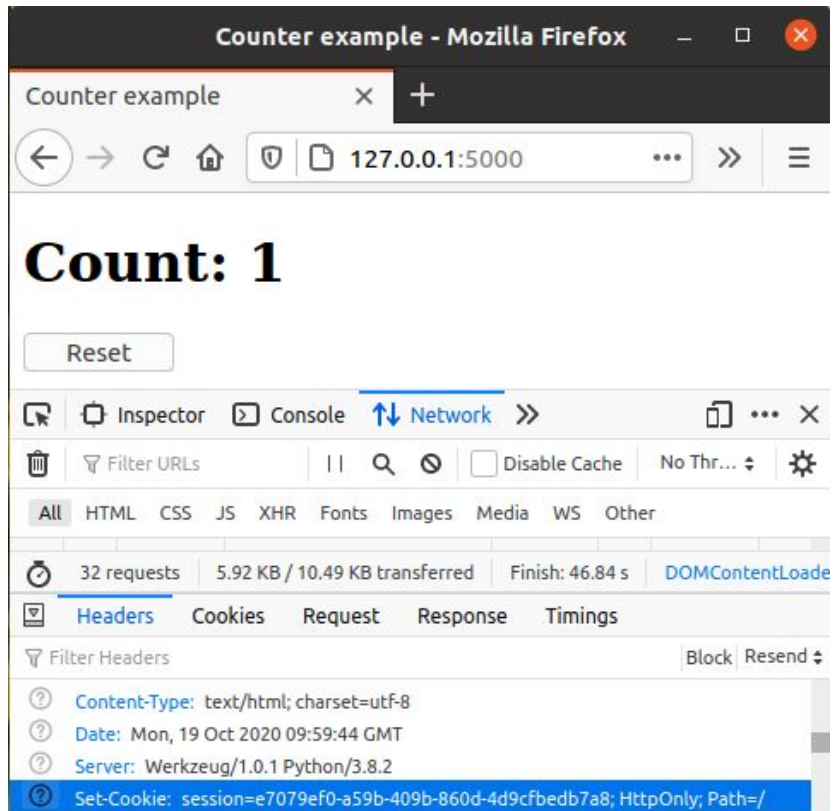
Counter example - Mozilla Firefox

Counter example

127.0.0.1:5000

Count: 1

Reset

Inspector Console Network

Filter URLs

Disable Cache

No Thr...

All HTML CSS JS XHR Fonts Images Media WS Other

32 requests 5.92 KB / 10.49 KB transferred Finish: 46.84 s DOMContentLoade

Headers Cookies Request Response Timings

Filter Headers

Block Resend

Content-Type: text/html; charset=utf-8

Date: Mon, 19 Oct 2020 09:59:44 GMT

Server: Werkzeug/1.0.1 Python/3.8.2

Set-Cookie: session=e7079ef0-a59b-409b-860d-4d9cfbedb7a8; HttpOnly; Path=/